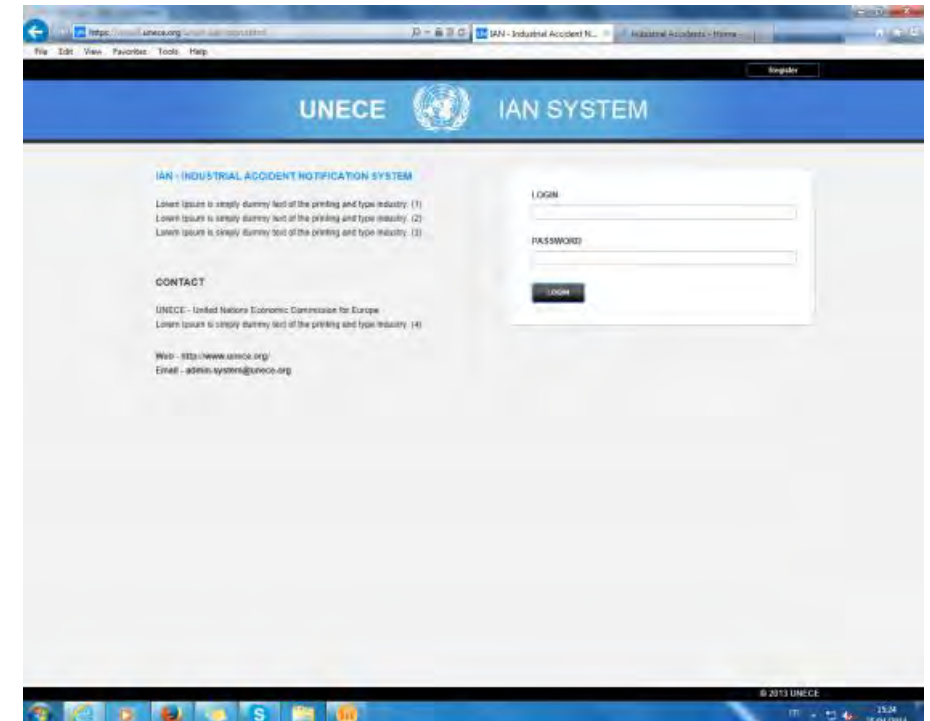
https://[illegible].unece.org/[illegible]

IAN - Industrial Accident N...

Industrial Accidents - Home -...

File Edit View Favorites Tools Help

Register

UNECE

IAN SYSTEM

IAN - INDUSTRIAL ACCIDENT NOTIFICATION SYSTEM

Lorem Ipsum is simply dummy text of the printing and type industry. (1)
Lorem Ipsum is simply dummy text of the printing and type industry. (2)
Lorem Ipsum is simply dummy text of the printing and type industry. (3)

CONTACT

UNECE - United Nations Economic Commission for Europe
Lorem Ipsum is simply dummy text of the printing and type industry. (4)

Web - http://www.unece.org/
Email - admin.system@unece.org

LOGIN

PASSWORD

LOGIN

© 2013 UNECE

15:24
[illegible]